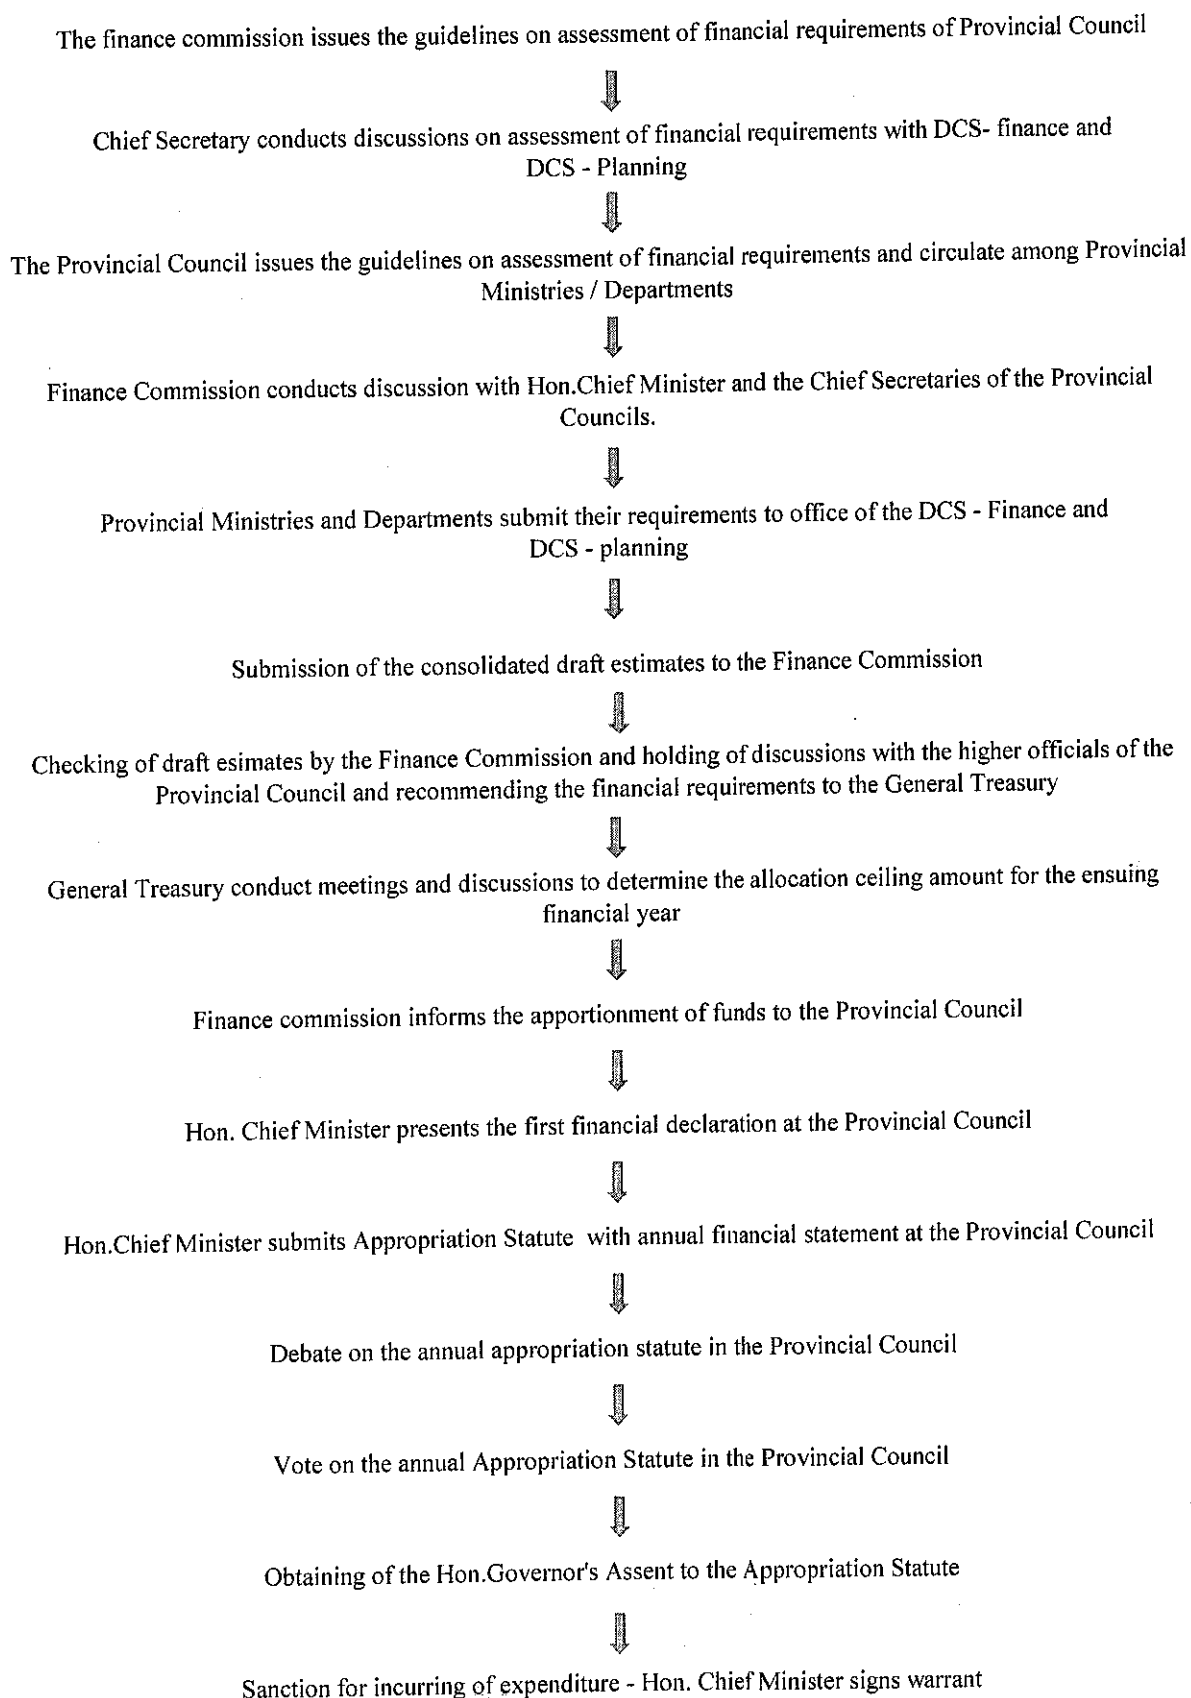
The finance commission issues the guidelines on assessment of financial requirements of Provincial Council

Chief Secretary conducts discussions on assessment of financial requirements with DCS- finance and DCS - Planning

The Provincial Council issues the guidelines on assessment of financial requirements and circulate among Provincial Ministries / Departments

Finance Commission conducts discussion with Hon.Chief Minister and the Chief Secretaries of the Provincial Councils.

Provincial Ministries and Departments submit their requirements to office of the DCS - Finance and DCS - planning

Submission of the consolidated draft estimates to the Finance Commission

Checking of draft esimates by the Finance Commission and holding of discussions with the higher officials of the Provincial Council and recommending the financial requirements to the General Treasury

General Treasury conduct meetings and discussions to determine the allocation ceiling amount for the ensuing financial year

Finance commission informs the apportionment of funds to the Provincial Council

Hon. Chief Minister presents the first financial declaration at the Provincial Council

Hon.Chief Minister submits Appropriation Statute with annual financial statement at the Provincial Council

Debate on the annual appropriation statute in the Provincial Council

Vote on the annual Appropriation Statute in the Provincial Council

Obtaining of the Hon.Governor's Assent to the Appropriation Statute

Sanction for incurring of expenditure - Hon. Chief Minister signs warrant